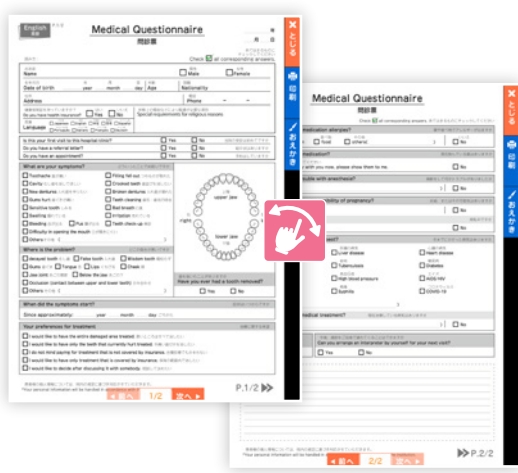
English 英語

Medical Questionnaire
問診票

Check ☑ all corresponding answers.

Name
Male
Female
Date of birth
year
month
day
Age
Nationality
Address
Phone
Do you have health insurance?
Yes
No
Languages
Special requirements for religious reasons

Is this your first visit to this hospital clinic?
Yes
No
Do you have a referral letter?
Yes
No
Do you have an appointment?
Yes
No

What are your symptoms?
Toothache
Filling fell out
Cavity
Cracked teeth
Loose teeth
Broken denture
New dentures
Wisdom teeth
Gums hurt
Teeth cleaning
Swelling
Bad breath
Swelling
Irritation
Bleeding
Pus
Teeth stain up
Difficulty in opening the mouth
Others

upper jaw
lower jaw
right
left

Where is the problem?
Upper teeth
False tooth
Wisdom tooth
Gums
Tongue
Lips
Cheek
Jaw joints
Below the jaw
Occlusion (contact between upper and lower teeth)
Others
Have you ever had a tooth removed?
Yes
No

When did the symptoms start?
Since approximately:
year
month
day

Your preferences for treatment.
I would like to have the entire damaged area treated.
I would like to have only the teeth that currently hurt treated.
I do not mind paying for treatment that is not covered by insurance.
I would like to have only treatment that is covered by insurance.
I would like to decide after discussing it with somebody.

*Your personal information will be handled in appropriate manner.

前へ
1/2
次へ
P.1/2

とじる
印刷
おえかき

Medical Questionnaire
問診票
Check ☑ all corresponding answers.
medication allergies?
food
others
No
Yes
No
with you now, please show them to me.
No
trouble with anesthesia?
No
possibility of pregnancy?
No
No
Liver disease
Heart disease
Tuberculosis
Diabetes
High blood pressure
AIDS/HIV
Syphilis
COVID-19
Others
medical treatment?
Can you arrange an interpreter by yourself for your next visit?
Yes
No

*Your personal information will be handled in appropriate manner.
前へ
2/2
次へ
P.2/2
とじる
印刷
おえかき